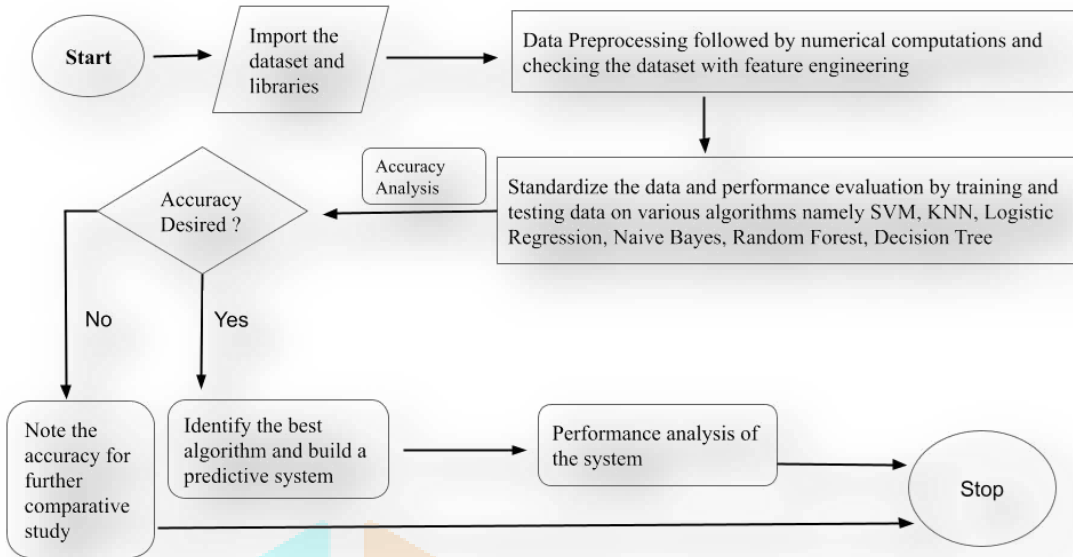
Start

Import the dataset and libraries

Data Preprocessing followed by numerical computations and checking the dataset with feature engineering

Accuracy Analysis

Accuracy Desired ?

Standardize the data and performance evaluation by training and testing data on various algorithms namely SVM, KNN, Logistic Regression, Naive Bayes, Random Forest, Decision Tree

No

Yes

Note the accuracy for further comparative study

Identify the best algorithm and build a predictive system

Performance analysis of the system

Stop